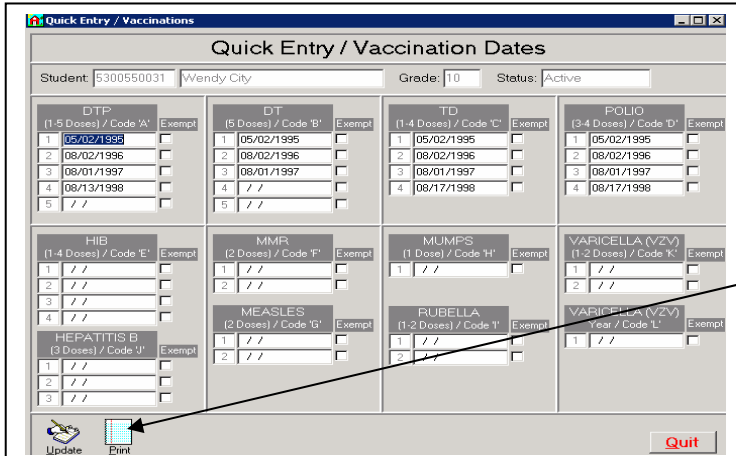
Quick Entry / Vaccinations

Quick Entry / Vaccination Dates

Student: 5300550031 Wendy City Grade: 10 Status: Active

DTP
(1-5 Doses) / Code 'A' Exempt
1 05/02/1995
2 08/02/1996
3 08/01/1997
4 08/13/1998
5 / /

DT
(5 Doses) / Code 'B' Exempt
1 05/02/1995
2 08/02/1996
3 08/01/1997
4 / /
5 / /

TD
(1-4 Doses) / Code 'C' Exempt
1 05/02/1995
2 08/02/1996
3 08/01/1997
4 08/17/1998

POLIO
(3-4 Doses) / Code 'D' Exempt
1 05/02/1995
2 08/02/1996
3 08/01/1997
4 08/17/1998

HIB
(1-4 Doses) / Code 'E' Exempt
1 / /
2 / /
3 / /
4 / /

HEPATITIS B
(3 Doses) / Code 'J' Exempt
1 / /
2 / /
3 / /

MMR
(2 Doses) / Code 'F' Exempt
1 / /
2 / /

MEASLES
(2 Doses) / Code 'G' Exempt
1 / /
2 / /

MUMPS
(1 Dose) / Code 'H' Exempt
1 / /

RUBELLA
(1-2 Doses) / Code 'I' Exempt
1 / /
2 / /

VARICELLA (VZV)
(1-2 Doses) / Code 'K' Exempt
1 / /
2 / /

VARICELLA (VZV)
Year / Code 'L' Exempt
1 / /

Update Print Quit